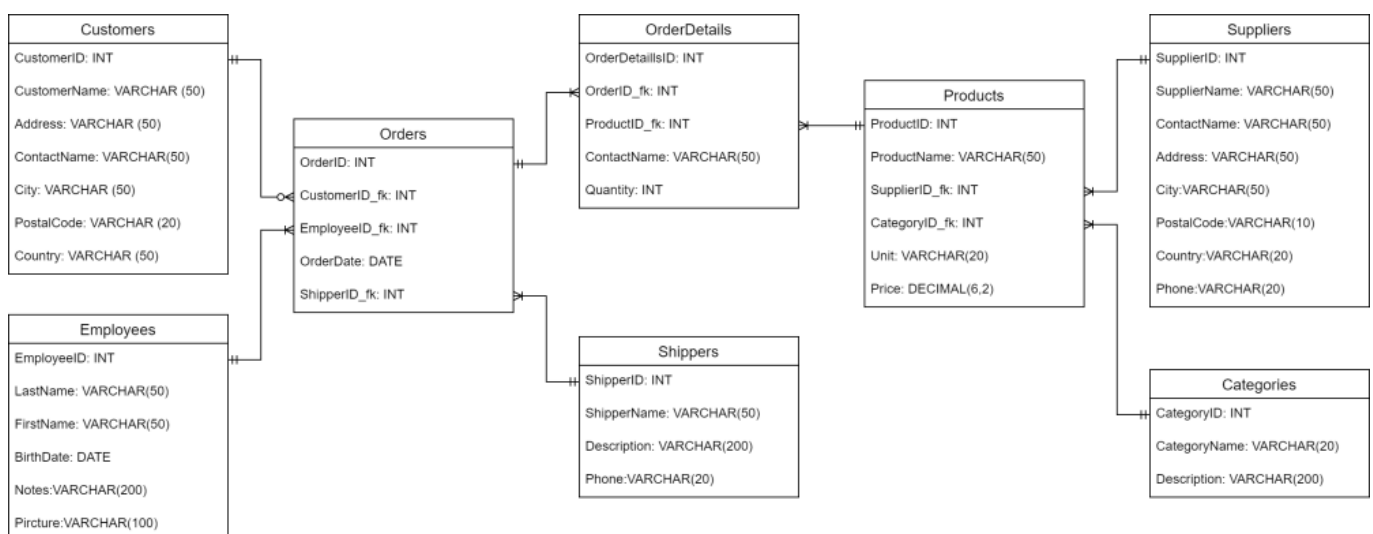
Customers
CustomerID: INT
CustomerName: VARCHAR (50)
Address: VARCHAR (50)
ContactName: VARCHAR(50)
City: VARCHAR (50)
PostalCode: VARCHAR (20)
Country: VARCHAR (50)

Employees
EmployeeID: INT
LastName: VARCHAR(50)
FirstName: VARCHAR(50)
BirthDate: DATE
Notes:VARCHAR(200)
Pircture:VARCHAR(100)

Orders
OrderID: INT
CustomerID_fk: INT
EmployeeID_fk: INT
OrderDate: DATE
ShipperID_fk: INT

OrderDetails
OrderDetailsID: INT
OrderID_fk: INT
ProductID_fk: INT
ContactName: VARCHAR(50)
Quantity: INT

Shippers
ShipperID: INT
ShipperName: VARCHAR(50)
Description: VARCHAR(200)
Phone:VARCHAR(20)

Products
ProductID: INT
ProductName: VARCHAR(50)
SupplierID_fk: INT
CategoryID_fk: INT
Unit: VARCHAR(20)
Price: DECIMAL(6,2)

Suppliers
SupplierID: INT
SupplierName: VARCHAR(50)
ContactName: VARCHAR(50)
Address: VARCHAR(50)
City:VARCHAR(50)
PostalCode:VARCHAR(10)
Country:VARCHAR(20)
Phone:VARCHAR(20)

Categories
CategoryID: INT
CategoryName: VARCHAR(20)
Description: VARCHAR(200)